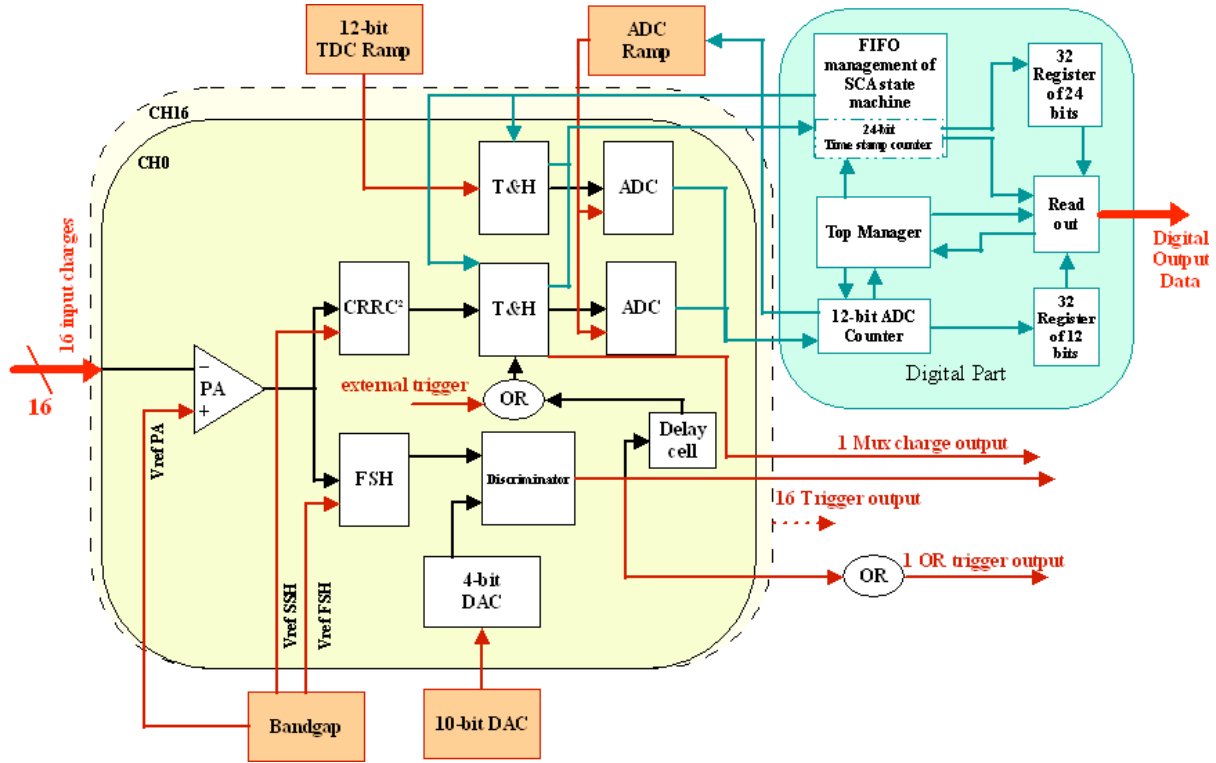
12-bit TDC Ramp

ADC Ramp

FIFO management of SCA state machine

24-bit Time stamp counter

32 Register of 24 bits

CH16

CH0

T&H

ADC

Read out

Digital Output Data

Top Manager

16 input charges

T&H

ADC

CRRC²

12-bit ADC Counter

32 Register of 12 bits

Digital Part

16

PA

−

+

external trigger

OR

Delay cell

Vref PA

FSH

Discriminator

1 Mux charge output

16 Trigger output

4-bit DAC

1 OR trigger output

OR

Vref SSH

Vref FSH

Bandgap

10-bit DAC